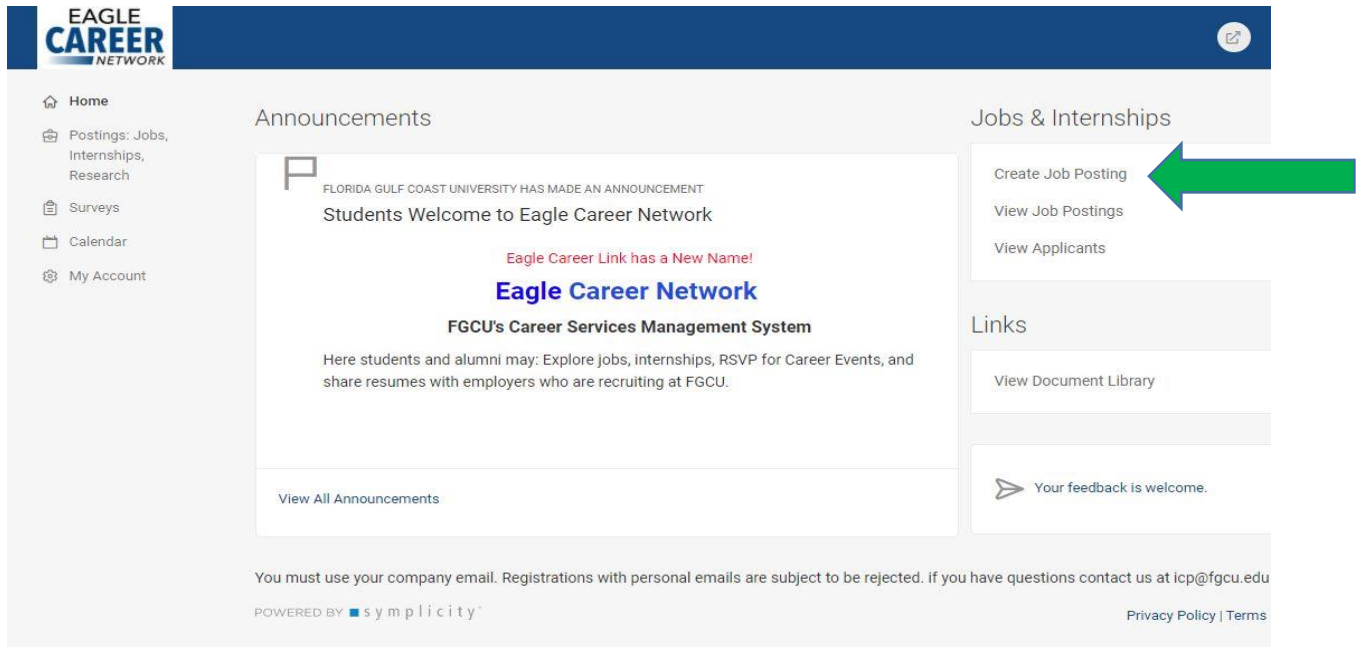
EAGLE CAREER NETWORK

Home
Postings: Jobs, Internships, Research
Surveys
Calendar
My Account

Announcements

FLORIDA GULF COAST UNIVERSITY HAS MADE AN ANNOUNCEMENT
Students Welcome to Eagle Career Network

Eagle Career Link has a New Name!

Eagle Career Network

FGCU's Career Services Management System

Here students and alumni may: Explore jobs, internships, RSVP for Career Events, and share resumes with employers who are recruiting at FGCU.

View All Announcements

Jobs & Internships

Create Job Posting
View Job Postings
View Applicants

Links

View Document Library

Your feedback is welcome.

You must use your company email. Registrations with personal emails are subject to be rejected. if you have questions contact us at icp@fgcu.edu

POWERED BY symplicity

Privacy Policy | Terms